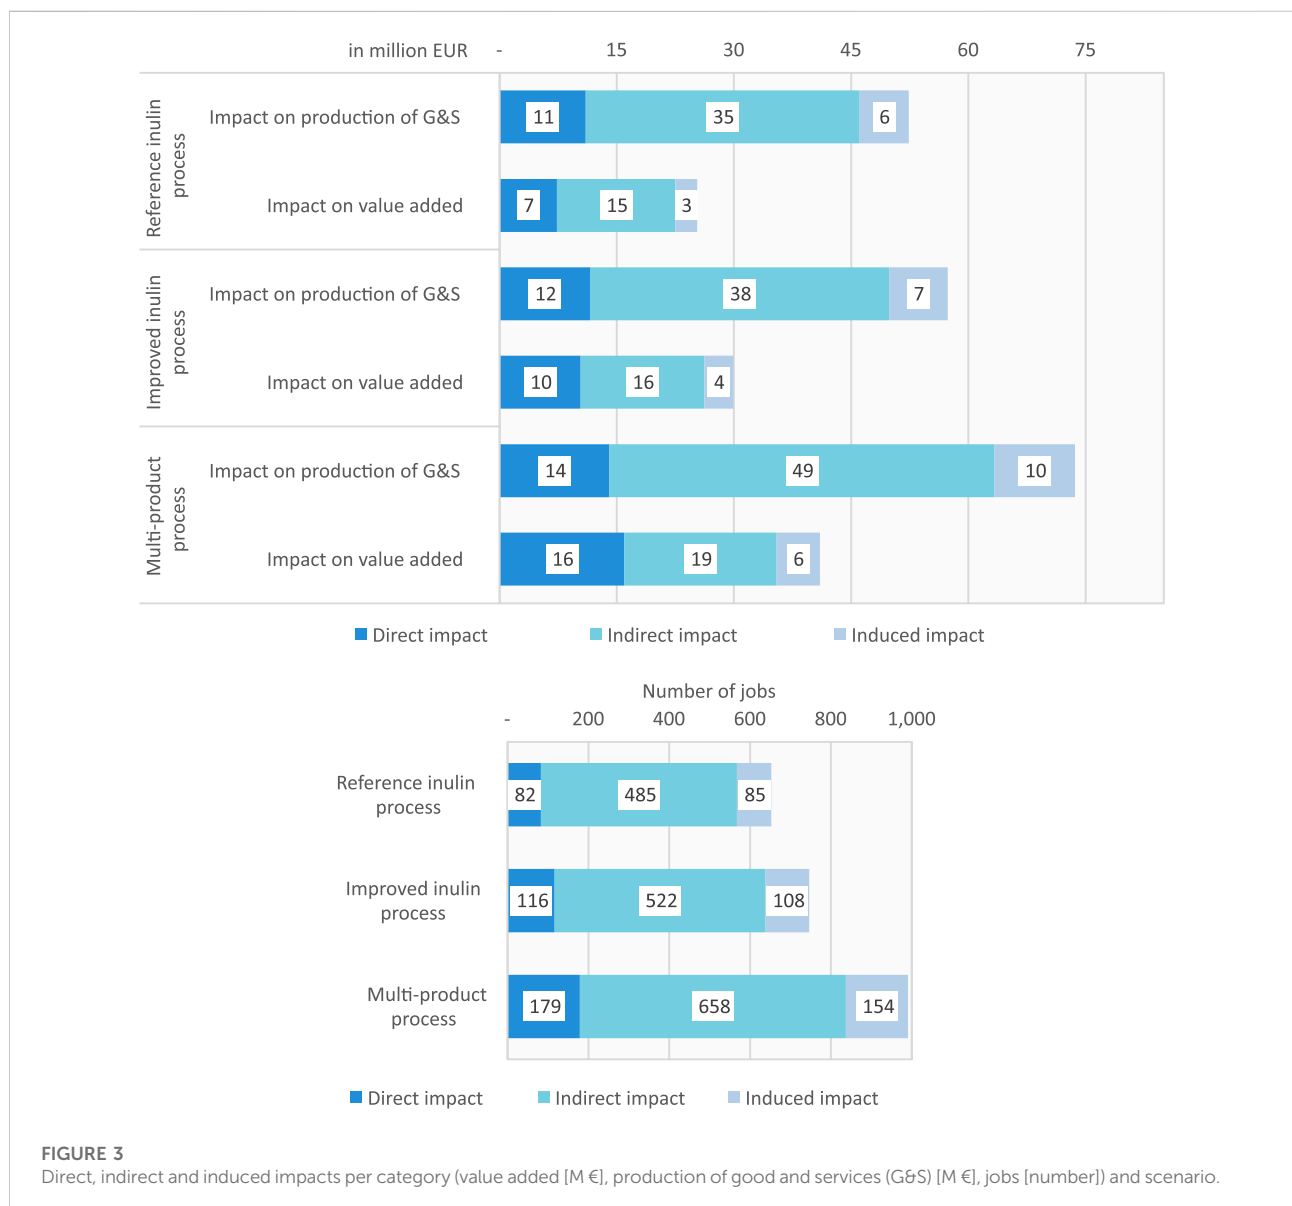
in million EUR - 15 30 45 60 75

Reference inulin process

Impact on production of G&S 11 35 6

Impact on value added 7 15 3

Improved inulin process

Impact on production of G&S 12 38 7

Impact on value added 10 16 4

Multi-product process

Impact on production of G&S 14 49 10

Impact on value added 16 19 6

Direct impact Indirect impact Induced impact

Number of jobs

- 200 400 600 800 1,000

Reference inulin process 82 485 85

Improved inulin process 116 522 108

Multi-product process 179 658 154

Direct impact Indirect impact Induced impact

FIGURE 3
Direct, indirect and induced impacts per category (value added [M €], production of good and services (G&S) [M €], jobs [number]) and scenario.